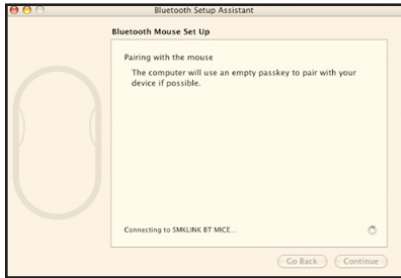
Bluetooth Setup Assistant

Bluetooth Mouse Set Up

Pairing with the mouse

The computer will use an empty passkey to pair with your device if possible.

Connecting to SMKLINK BT MICE...

Go Back

Continue